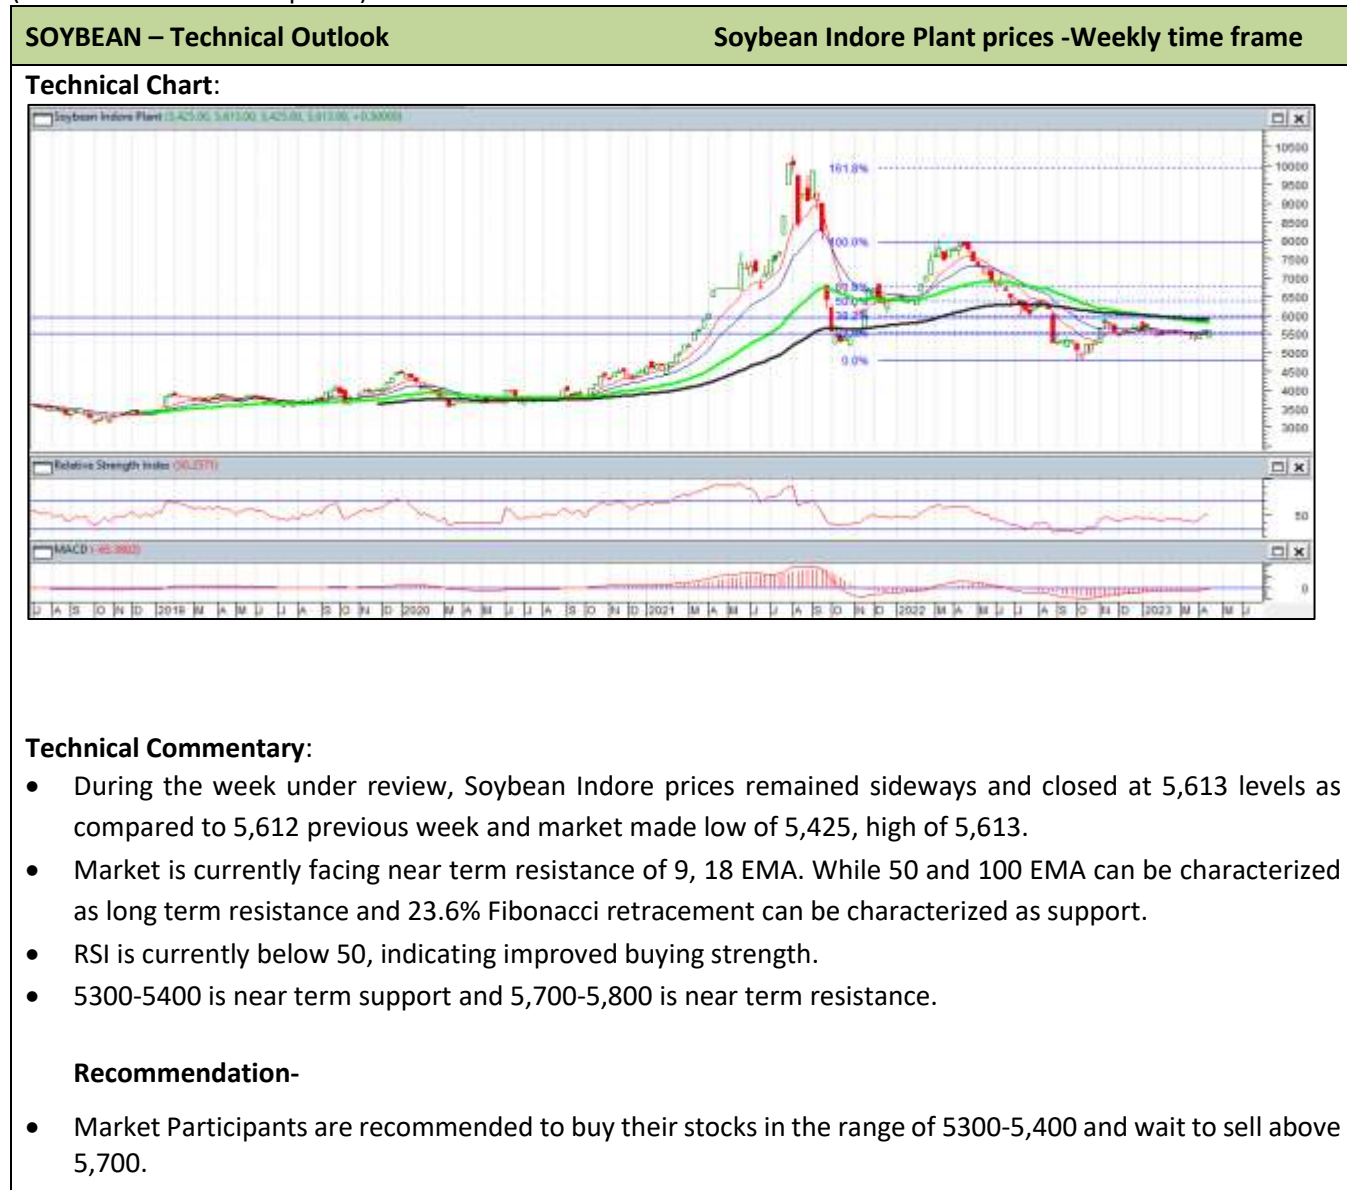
SOYBEAN – Technical Outlook Soybean Indore Plant prices -Weekly time frame

Technical Chart:

Soybean Indore Plant (5,425.00, 5,613.00, 5,425.00, 5,613.00, +0.50000)

161.8%
100.0%
0.0%

10500 10000 9500 9000 8500 8000 7500 7000 6500 6000 5500 5000 4500 4000 3500 3000

Relative Strength Index (50.2371)

50

MACD (-65.3802)

0

J A S O N D 2019 M A M J J A S O N D 2020 M A M J J A S O N D 2021 M A M J J A S O N D 2022 M A M J J A S O N D 2023 M A M J

Technical Commentary:

• During the week under review, Soybean Indore prices remained sideways and closed at 5,613 levels as compared to 5,612 previous week and market made low of 5,425, high of 5,613.
• Market is currently facing near term resistance of 9, 18 EMA. While 50 and 100 EMA can be characterized as long term resistance and 23.6% Fibonacci retracement can be characterized as support.
• RSI is currently below 50, indicating improved buying strength.
• 5300-5400 is near term support and 5,700-5,800 is near term resistance.

Recommendation-

• Market Participants are recommended to buy their stocks in the range of 5300-5,400 and wait to sell above 5,700.